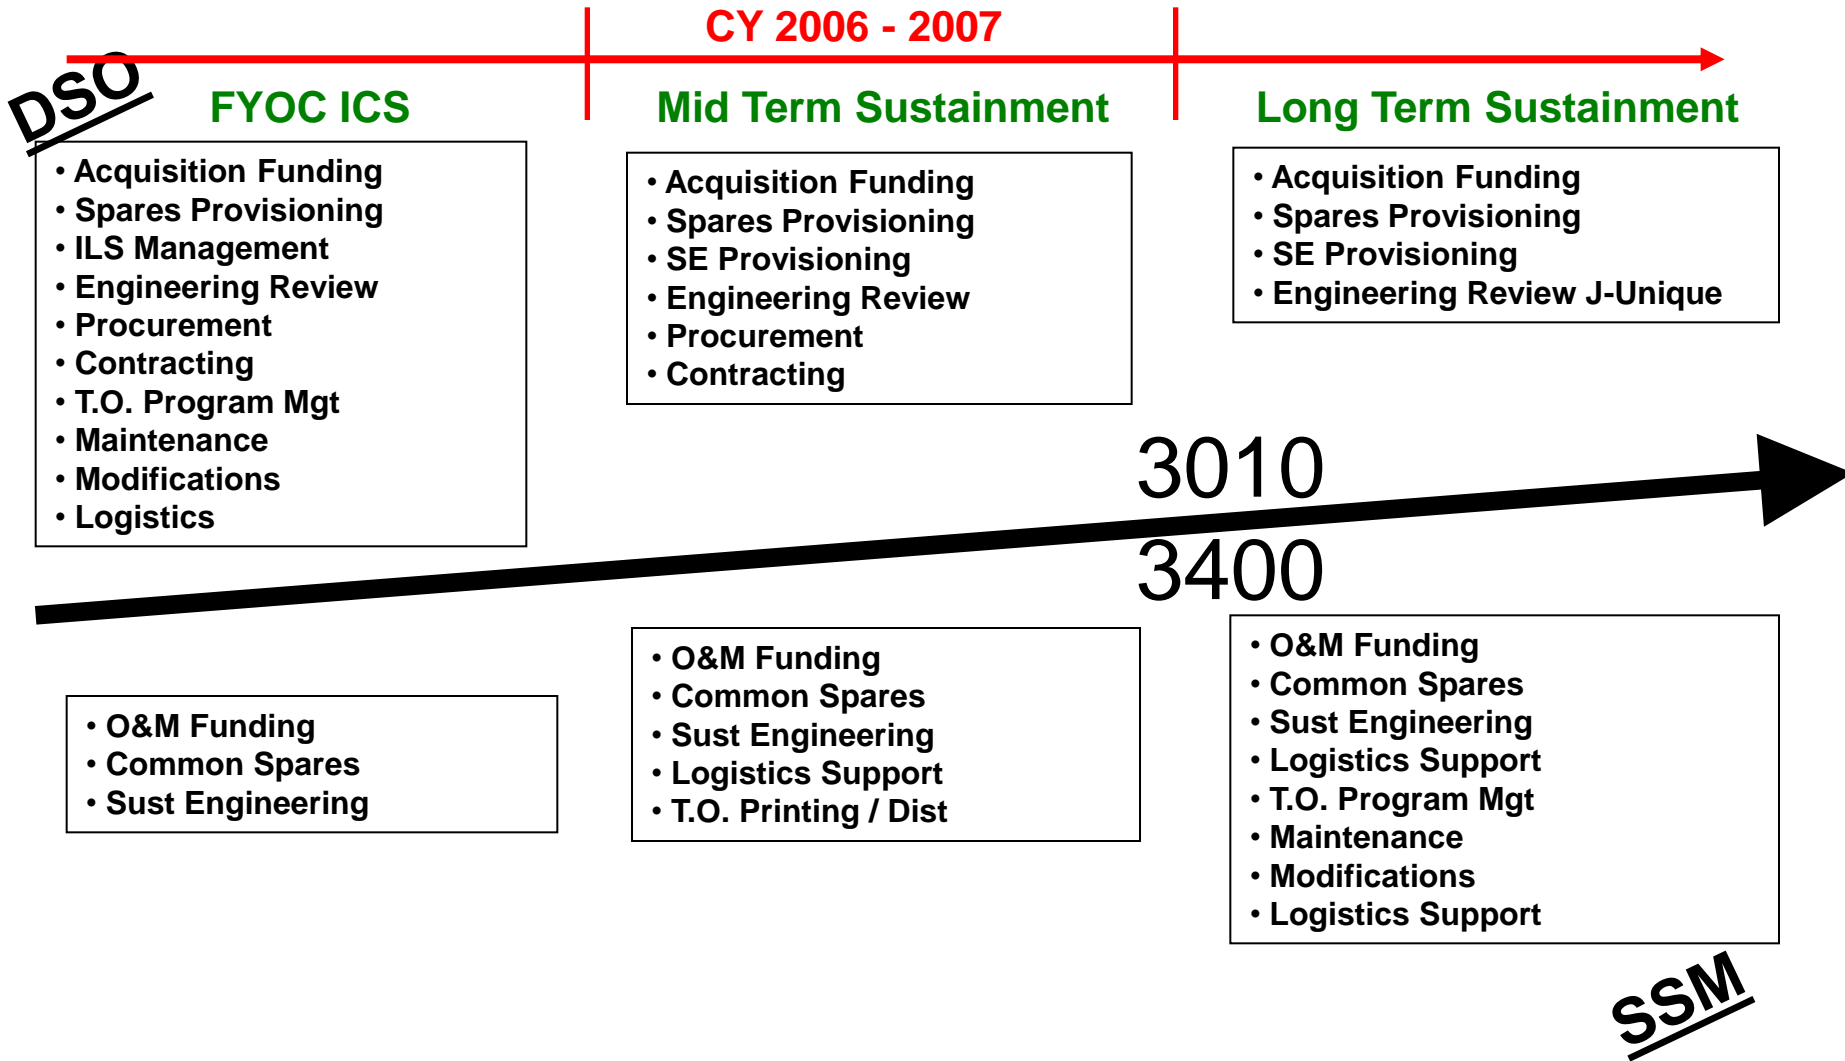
CY 2006 - 2007

DSO

FYOC ICS

Mid Term Sustainment

Long Term Sustainment

• Acquisition Funding
• Spares Provisioning
• ILS Management
• Engineering Review
• Procurement
• Contracting
• T.O. Program Mgt
• Maintenance
• Modifications
• Logistics

• Acquisition Funding
• Spares Provisioning
• SE Provisioning
• Engineering Review
• Procurement
• Contracting

• Acquisition Funding
• Spares Provisioning
• SE Provisioning
• Engineering Review J-Unique

3010

3400

• O&M Funding
• Common Spares
• Sust Engineering

• O&M Funding
• Common Spares
• Sust Engineering
• Logistics Support
• T.O. Printing / Dist

• O&M Funding
• Common Spares
• Sust Engineering
• Logistics Support
• T.O. Program Mgt
• Maintenance
• Modifications
• Logistics Support

SSM